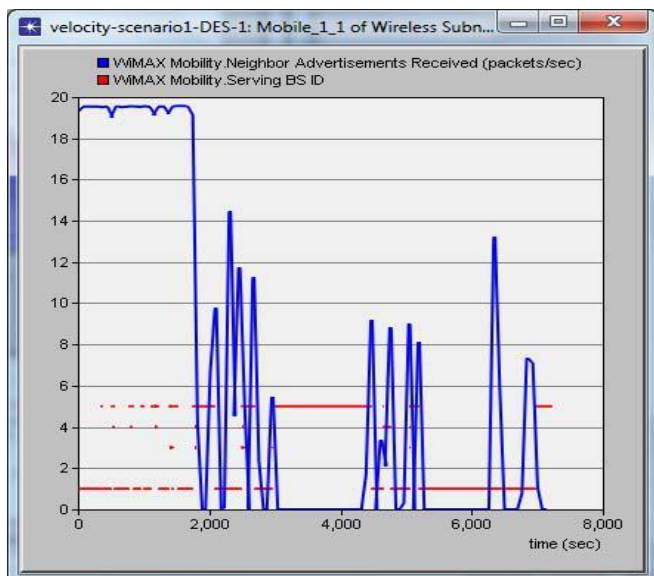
velocity-scenario1-DES-1: Mobile_1_1 of Wireless Subn...

WiMAX Mobility.Neighbor Advertisements Received (packets/sec)
WiMAX Mobility.Serving BS ID

20
18
16
14
12
10
8
6
4
2
0

0
2,000
4,000
6,000
8,000
time (sec)